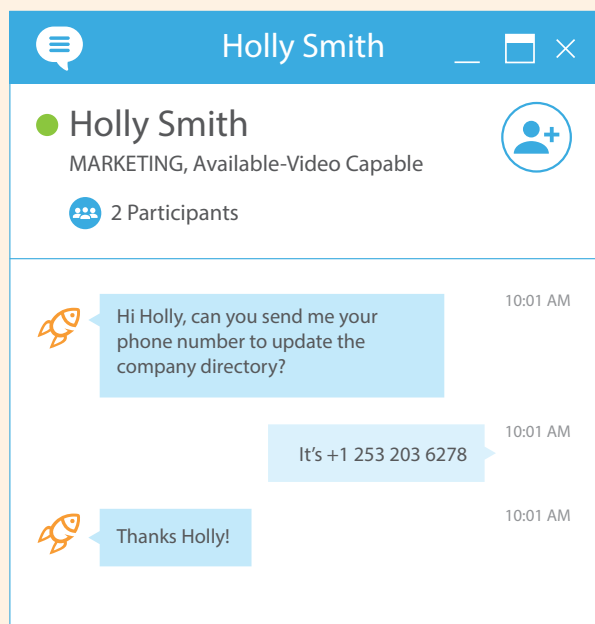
Holly Smith

Holly Smith

MARKETING, Available-Video Capable

2 Participants

10:01 AM

Hi Holly, can you send me your phone number to update the company directory?

10:01 AM

It’s +1 253 203 6278

10:01 AM

Thanks Holly!